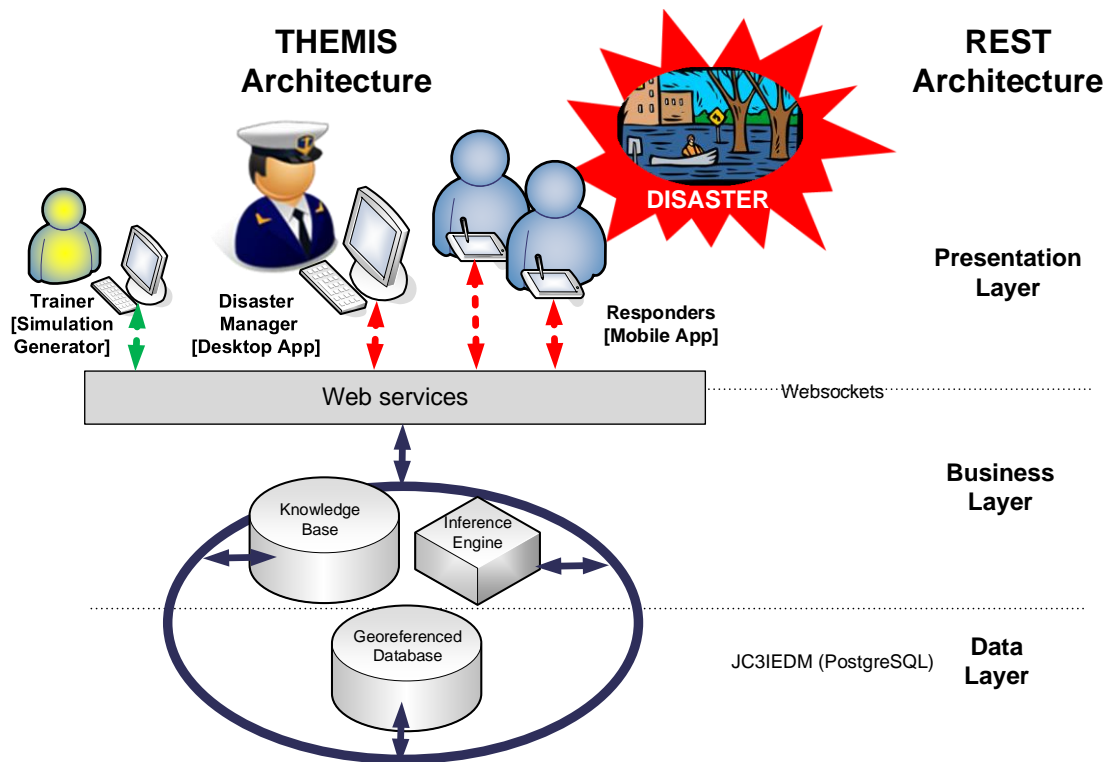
THEMIS Architecture

REST Architecture

DISASTER

Presentation Layer

Trainer [Simulation Generator]

Disaster Manager [Desktop App]

Responders [Mobile App]

Web services

Websockets

Business Layer

Knowledge Base

Inference Engine

Georeferenced Database

JC3IEDM (PostgreSQL)

Data Layer